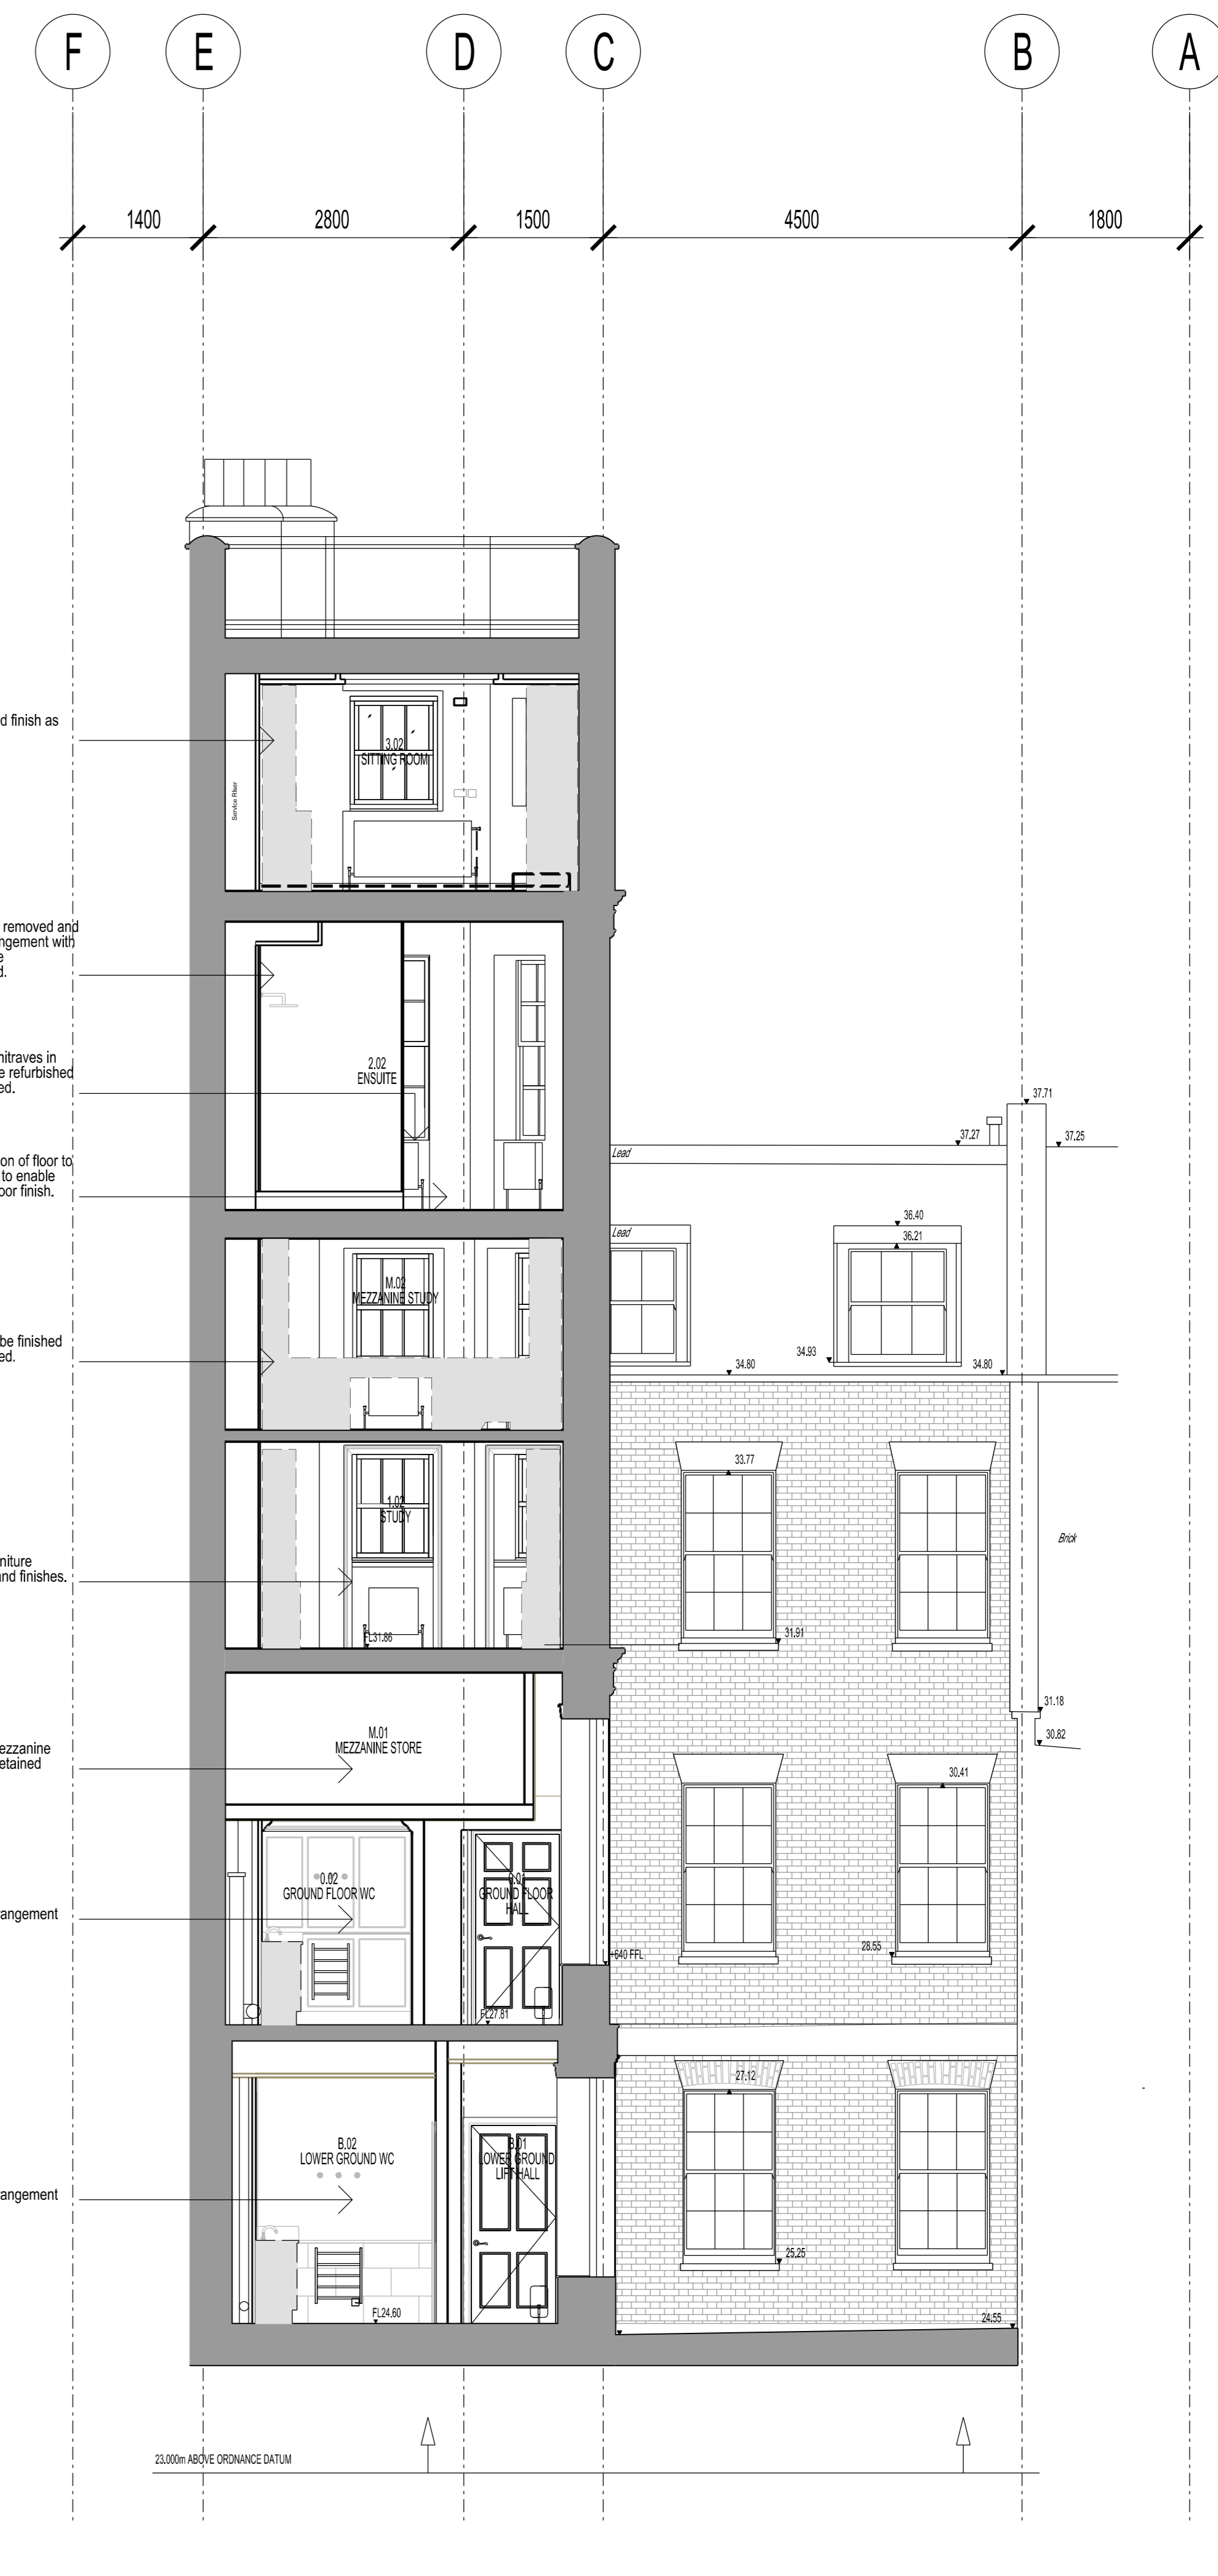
F E D C B A

1400 2800 1500 4500 1800

d finish as

Service Riser

3.02
SITTING ROOM

removed and
ngement with
e
d.

2.02
ENSUITE

nitraves in
e refurbished
ed.

on of floor to
to enable
oor finish.

37.71
37.27
37.25
Lead
Lead
36.40
36.21

M.02
MEZZANINE STUDY

be finished
ed.

34.80
34.93
34.80

33.77

1.02
STUDY

niture
and finishes.

FL31.86
31.91

Brick

31.18
30.82

M.01
MEZZANINE STORE

ezzanine
etained

30.41

0.02
GROUND FLOOR WC

0.01
GROUND FLOOR
HALL

angement

+640 FFL
28.55
FL27.81

27.12

B.02
LOWER GROUND WC

B.01
LOWER GROUND
LIFT HALL

angement

25.25
FL24.60
24.55

23.000m ABOVE ORDNANCE DATUM